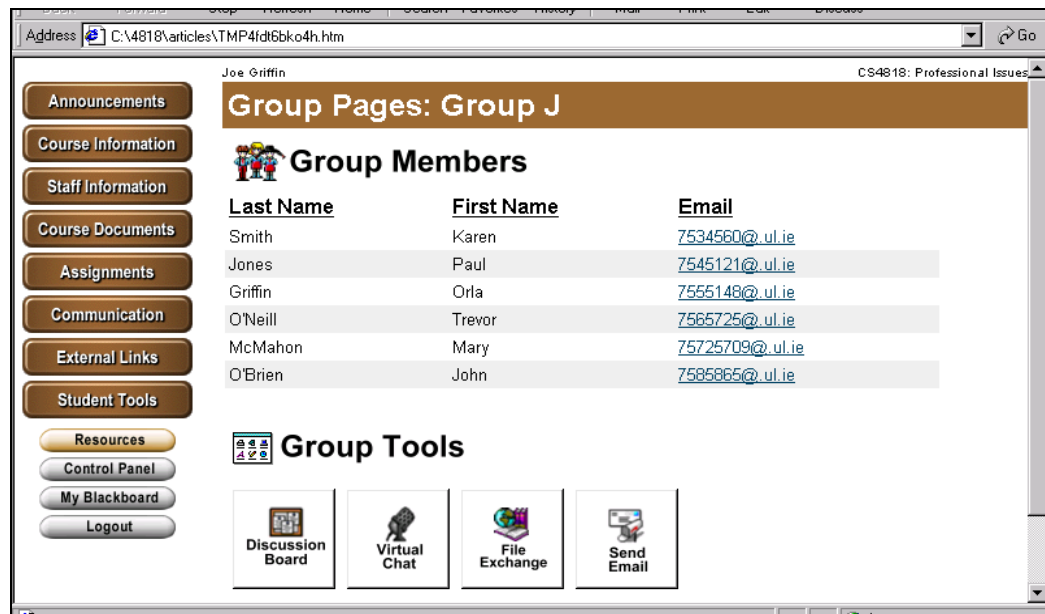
Address C:\4818\articles\TMP4fdt6bko4h.htm

Go

Announcements
Course Information
Staff Information
Course Documents
Assignments
Communication
External Links
Student Tools
Resources
Control Panel
My Blackboard
Logout

Joe Griffin

CS4818: Professional Issues

Group Pages: Group J

Group Members

| Last Name | First Name | Email |
|---|---|---|
| Smith | Karen | 7534560@.ul.ie |
| Jones | Paul | 7545121@.ul.ie |
| Griffin | Orla | 7555148@.ul.ie |
| O'Neill | Trevor | 7565725@.ul.ie |
| McMahon | Mary | 75725709@.ul.ie |
| O'Brien | John | 7585865@.ul.ie |

Group Tools

Discussion Board

Virtual Chat

File Exchange

Send Email